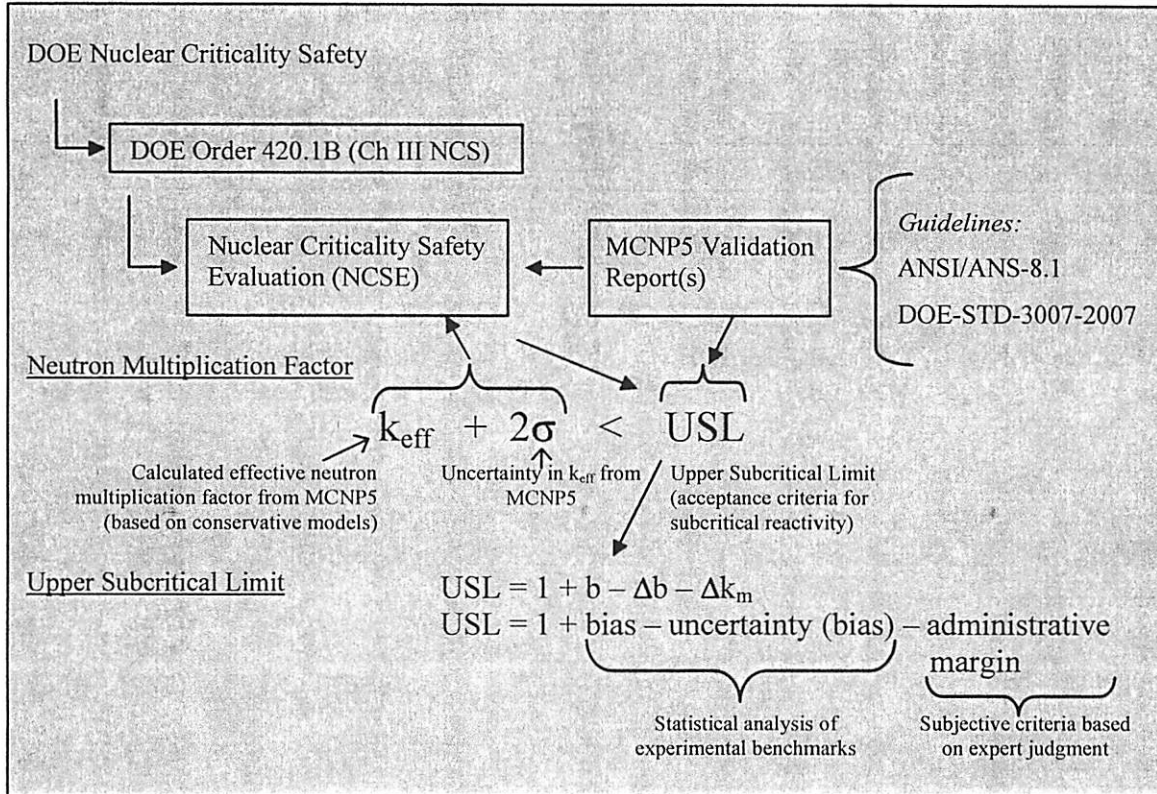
DOE Nuclear Criticality Safety

DOE Order 420.1B (Ch III NCS)

Nuclear Criticality Safety Evaluation (NCSE)

MCNP5 Validation Report(s)

*Guidelines:*
ANSI/ANS-8.1
DOE-STD-3007-2007

Neutron Multiplication Factor

$k_{eff} + 2\sigma < USL$

Calculated effective neutron multiplication factor from MCNP5 (based on conservative models)

Uncertainty in $k_{eff}$ from MCNP5

Upper Subcritical Limit (acceptance criteria for subcritical reactivity)

Upper Subcritical Limit

$USL = 1 + b - \Delta b - \Delta k_m$
USL = 1 + bias – uncertainty (bias) – administrative margin

Statistical analysis of experimental benchmarks

Subjective criteria based on expert judgment